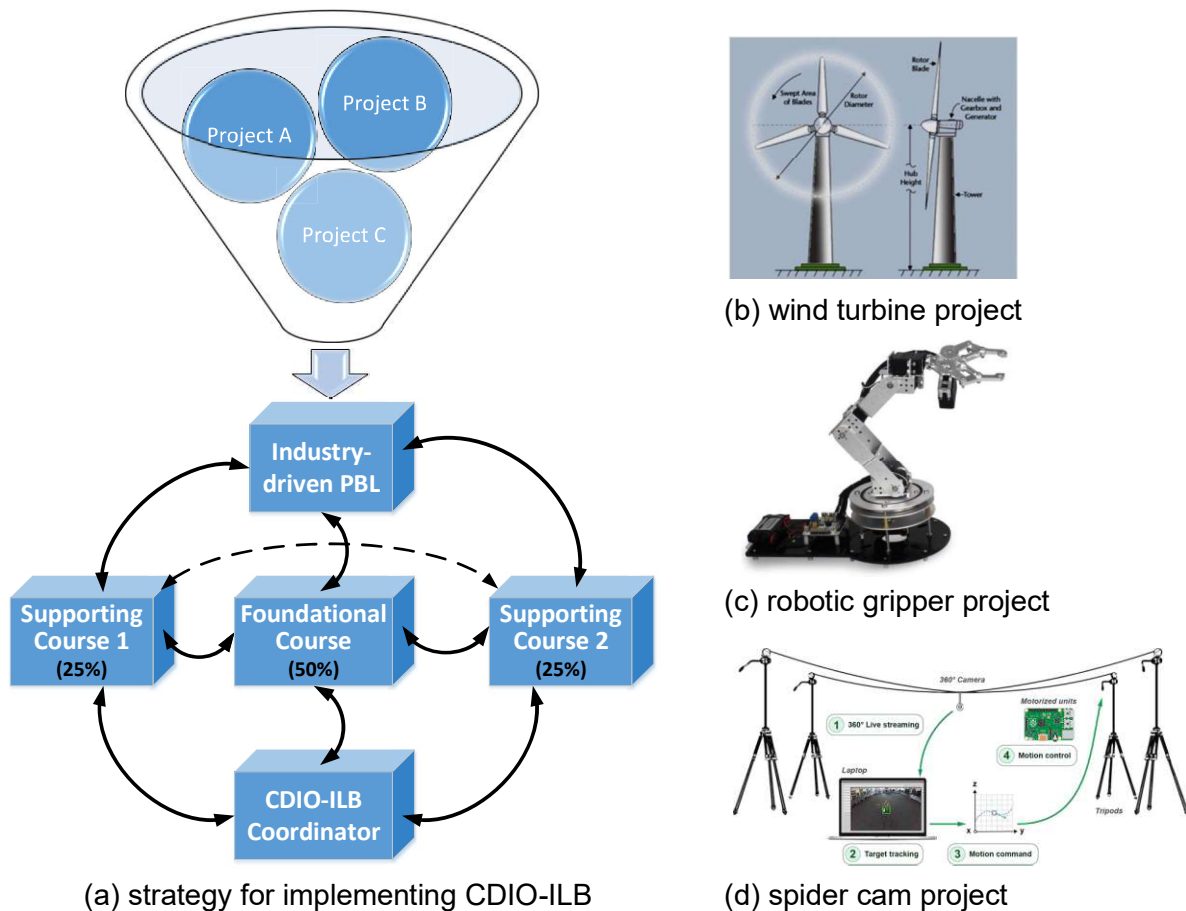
Project A

Project B

Project C

Industry-driven PBL

Supporting Course 1 (25%)

Foundational Course (50%)

Supporting Course 2 (25%)

CDIO-ILB Coordinator

(a) strategy for implementing CDIO-ILB

Swept Area of Blades

Rotor Diameter

Rotor Blade

Nacelle with Gearbox and Generator

Hub Height

Tower

(b) wind turbine project

(c) robotic gripper project

360° Camera

Motorized units

1 360° Live streaming

4 Motion control

Laptop

Tripods

2 Target tracking

3 Motion command

(d) spider cam project